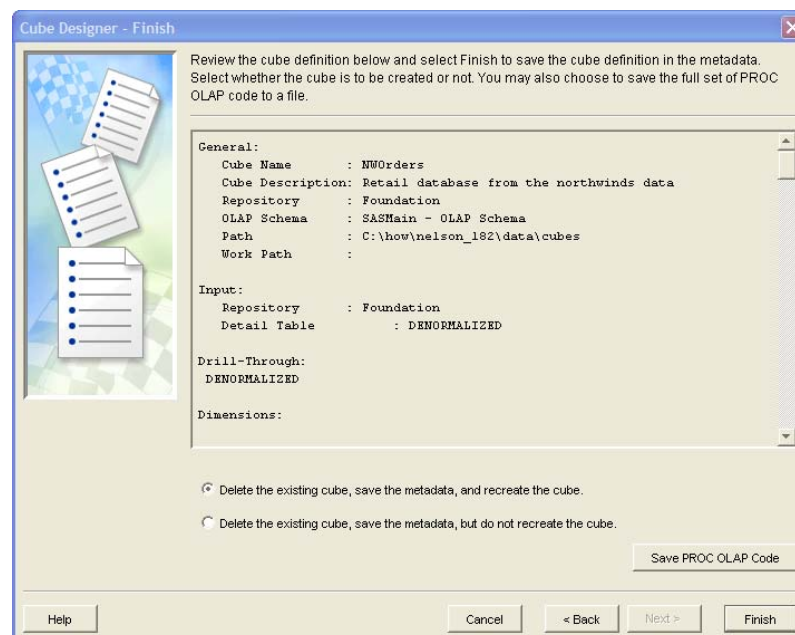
Cube Designer - Finish

Review the cube definition below and select Finish to save the cube definition in the metadata. Select whether the cube is to be created or not. You may also choose to save the full set of PROC OLAP code to a file.

General:
Cube Name : NWOrders
Cube Description: Retail database from the northwinds data
Repository : Foundation
OLAP Schema : SASMain - OLAP Schema
Path : C:\how\nelson_182\data\cubes
Work Path :

Input:
Repository : Foundation
Detail Table : DENORMALIZED

Drill-Through:
DENORMALIZED

Dimensions:

Delete the existing cube, save the metadata, and recreate the cube.

Delete the existing cube, save the metadata, but do not recreate the cube.

Save PROC OLAP Code

Help

Cancel

< Back

Next >

Finish